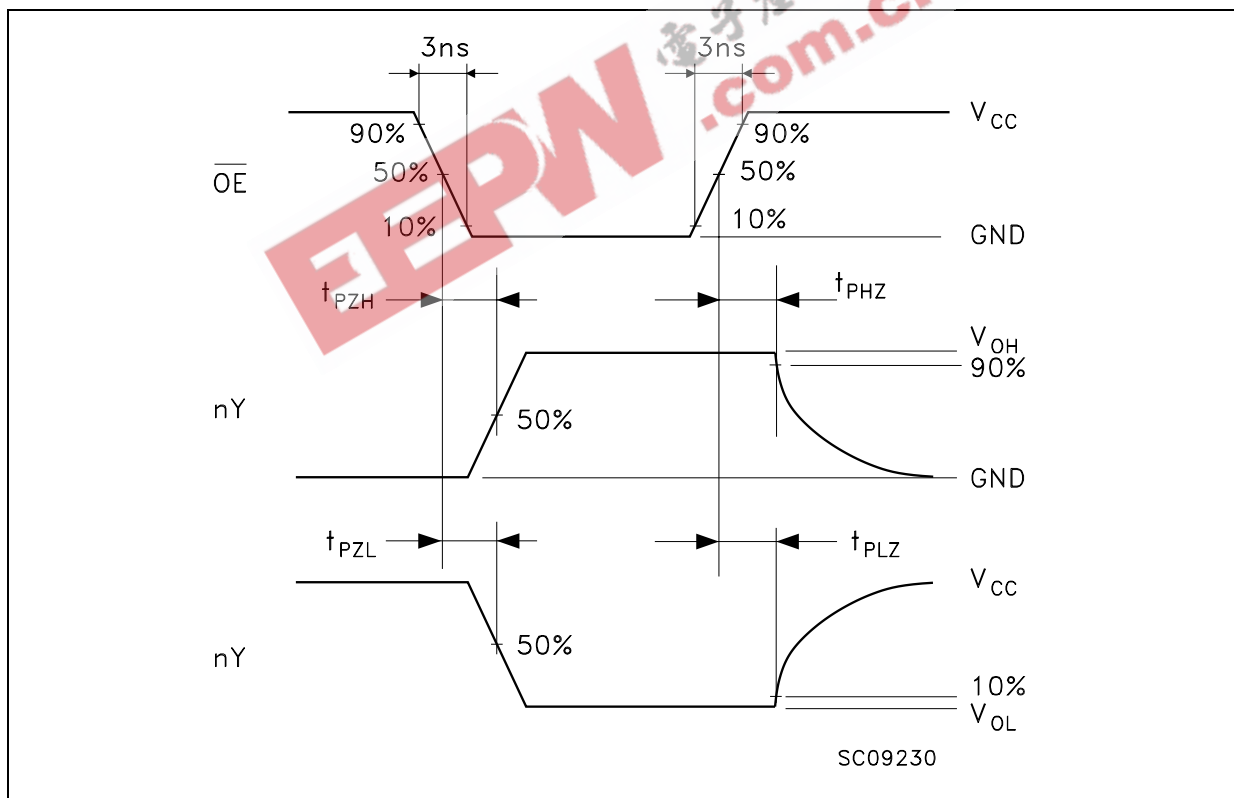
3ns

3ns

90%

50%

$\overline{OE}$

10%

90%

50%

10%

$V_{CC}$

GND

$t_{PZH}$

$t_{PHZ}$

$V_{OH}$

90%

nY

50%

GND

$t_{PZL}$

$t_{PLZ}$

$V_{CC}$

nY

50%

10%

$V_{OL}$

SC09230

EEPW .com.cn